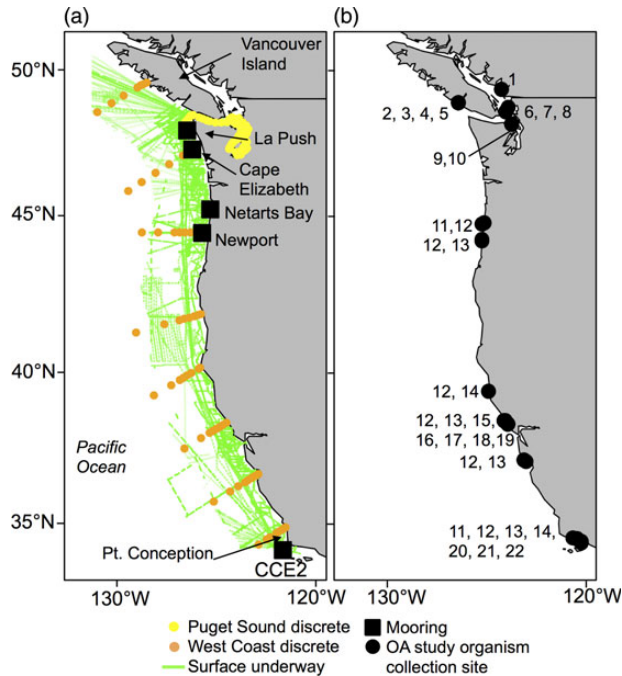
(a)

50°N
45°N
40°N
35°N

Vancouver Island
La Push
Cape Elizabeth
Netarts Bay
Newport
Pacific Ocean
Pt. Conception
CCE2

130°W
120°W

(b)

1
2, 3, 4, 5
6, 7, 8
9,10
11,12
12, 13
12, 14
12, 13, 15,
16, 17, 18,19
12, 13
11, 12, 13, 14,
20, 21, 22

130°W
120°W

Puget Sound discrete
West Coast discrete
Surface underway
Mooring
OA study organism collection site